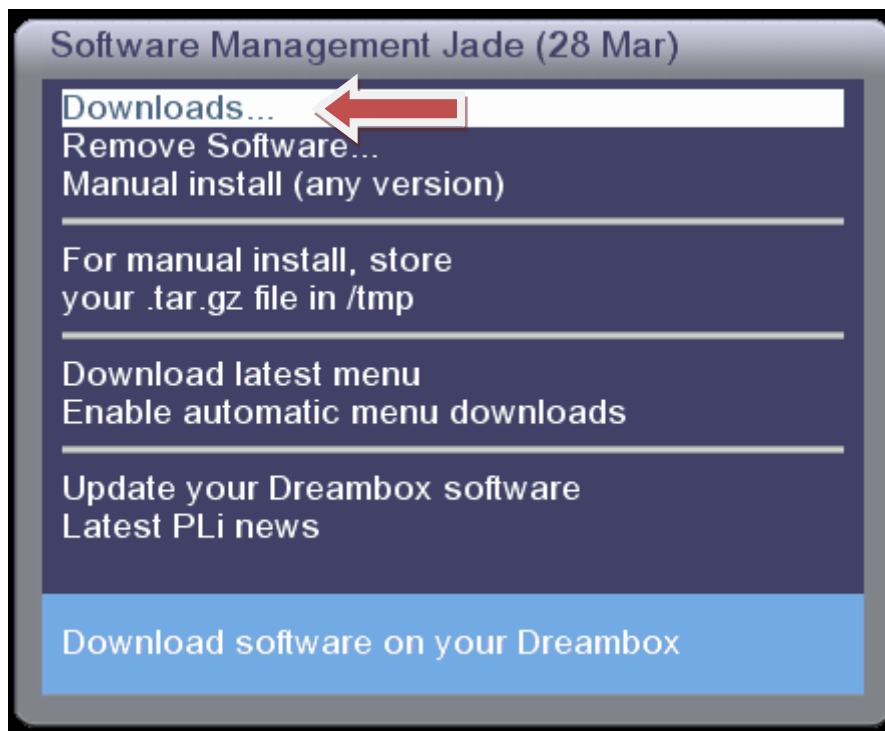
Software Management Jade (28 Mar)

Downloads...
Remove Software...
Manual install (any version)

For manual install, store your .tar.gz file in /tmp

Download latest menu
Enable automatic menu downloads

Update your Dreambox software
Latest PLi news

Download software on your Dreambox